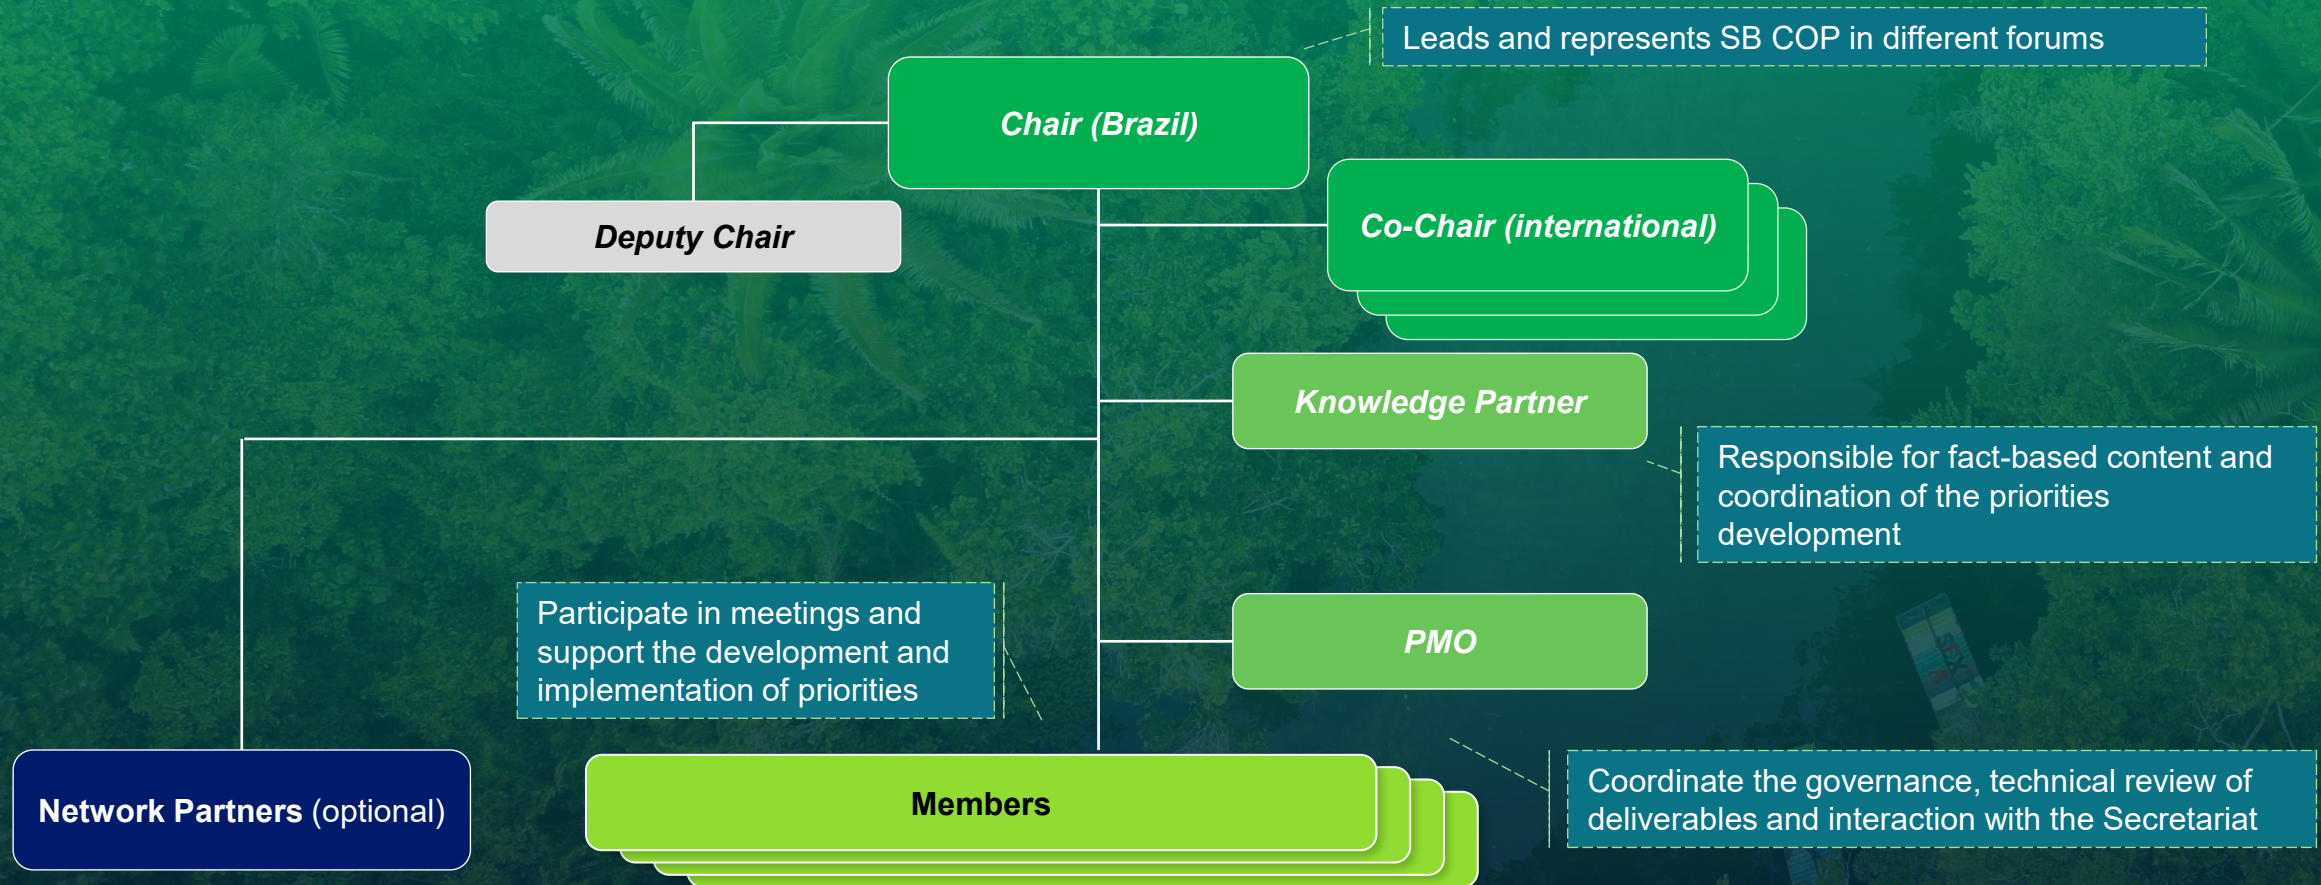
Leads and represents SB COP in different forums

Chair (Brazil)

Deputy Chair

Co-Chair (international)

Knowledge Partner

Responsible for fact-based content and coordination of the priorities development

Participate in meetings and support the development and implementation of priorities

PMO

Network Partners (optional)

Members

Coordinate the governance, technical review of deliverables and interaction with the Secretariat